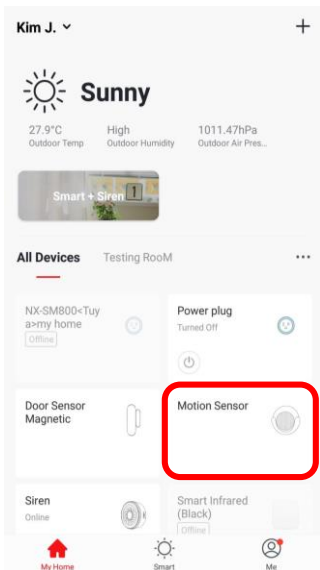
Kim J.

+

Sunny

27.9°C
Outdoor Temp

High
Outdoor Humidity

1011.47hPa
Outdoor Air Pres...

Smart + Siren

1

All Devices

Testing RooM

...

NX-SM800<Tuya>my home
Offline

Power plug
Turned Off

Door Sensor Magnetic

Motion Sensor

Siren
Online

Smart Infrared (Black)
Offline

My Home

Smart

Me